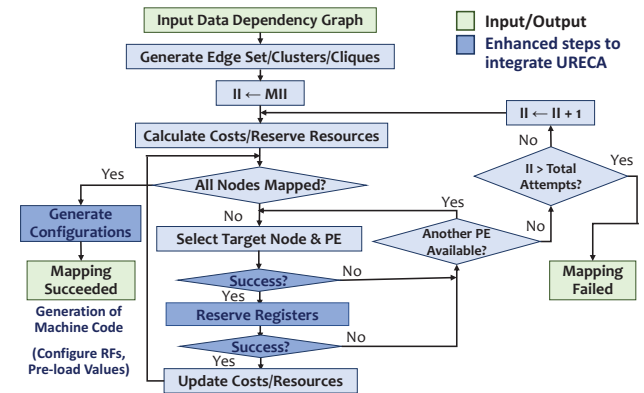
Input Data Dependency Graph

Input/Output

Enhanced steps to integrate URECA

Generate Edge Set/Clusters/Cliques

II ← MII

II ← II + 1

Calculate Costs/Reserve Resources

No

Yes

II > Total Attempts?

Yes

All Nodes Mapped?

Generate Configurations

No

Yes

Select Target Node & PE

Another PE Available?

No

Mapping Succeeded

Success?

No

Mapping Failed

Generation of Machine Code

Yes

Reserve Registers

(Configure RFs, Pre-load Values)

Success?

No

Yes

Update Costs/Resources